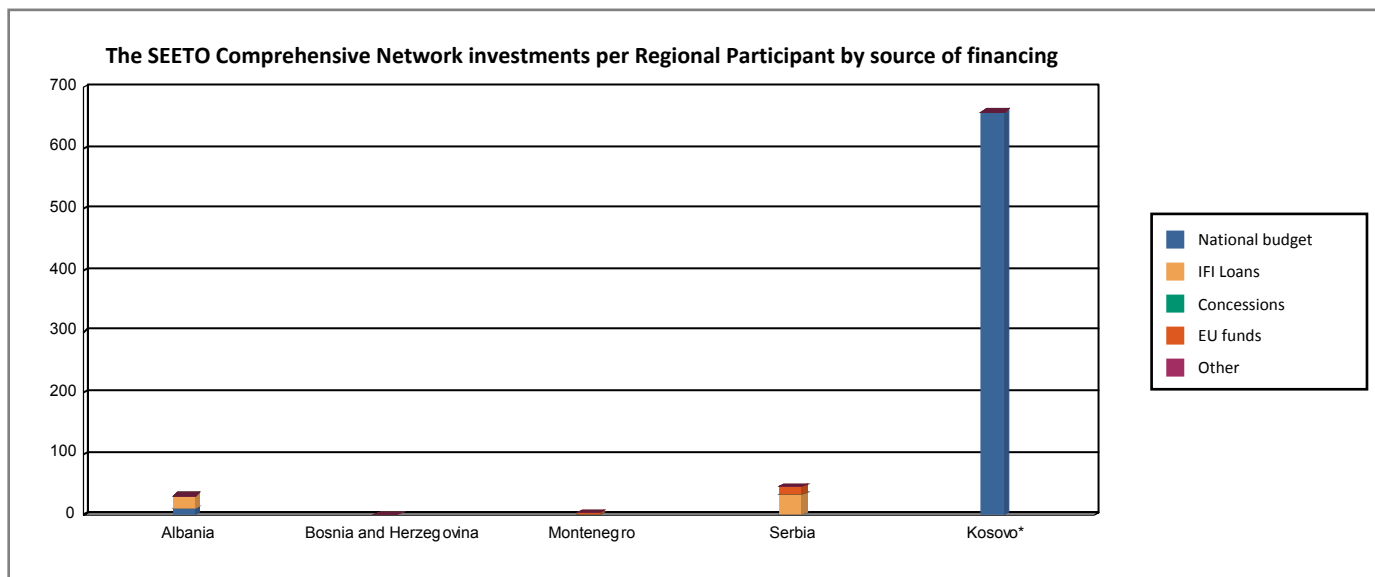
The SEETO Comprehensive Network investments per Regional Participant by source of financing

700
600
500
400
300
200
100
0

Albania
Bosnia and Herzegovina
Montenegro
Serbia
Kosovo*

National budget
IFI Loans
Concessions
EU funds
Other